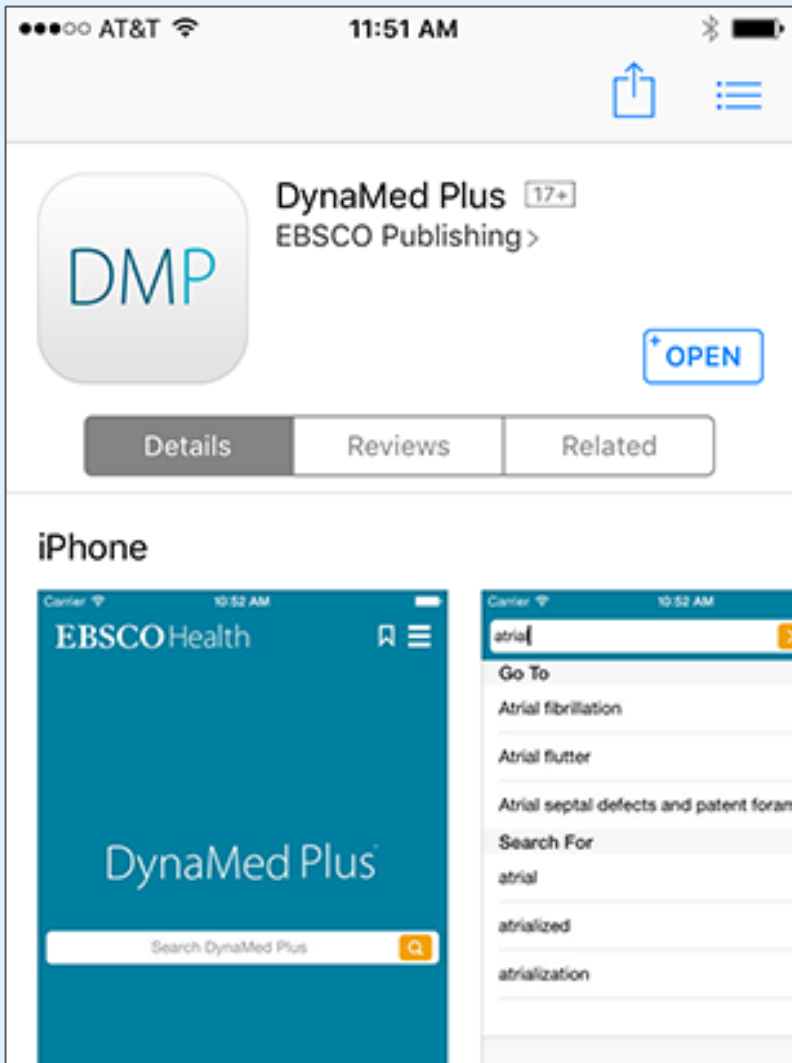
●●●○○ AT&T 11:51 AM

DMP

DynaMed Plus 17+
EBSCO Publishing >

OPEN

Details Reviews Related

iPhone

Carrier 10:52 AM
EBSCOHealth

DynaMed Plus

Search DynaMed Plus

Carrier 10:52 AM
atrial

Go To
Atrial fibrillation
Atrial flutter
Atrial septal defects and patent foram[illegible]
Search For
atrial
atrialized
atrialization